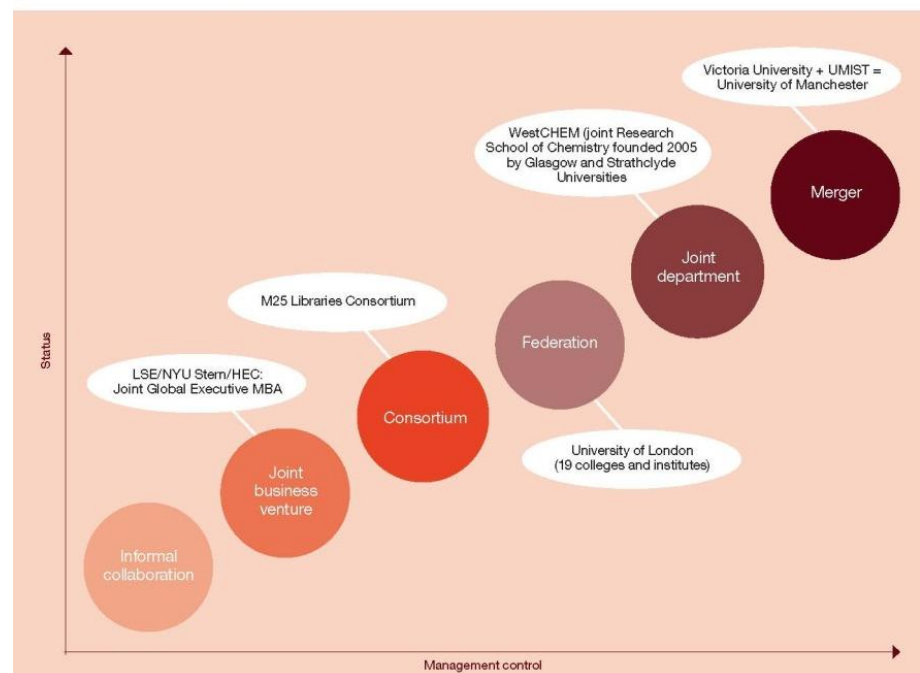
Victoria University + UMIST = University of Manchester

WestCHEM (joint Research School of Chemistry founded 2005 by Glasgow and Strathclyde Universities

Merger

Joint department

M25 Libraries Consortium

Federation

Status

LSE/NYU Stern/HEC: Joint Global Executive MBA

Consortium

University of London (19 colleges and institutes)

Joint business venture

Informal collaboration

Management control